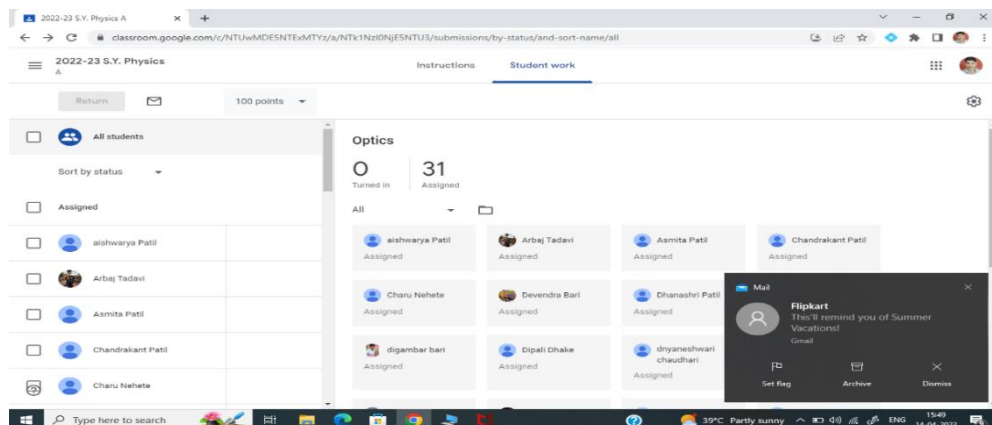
2022-23 S.Y. Physics A ×
classroom.google.com/c/NTUwMDE5NTExMTYz/a/NTk1NzI0NjE5NTU3/submissions/by-status/and-sort-name/all

2022-23 S.Y. Physics A

Instructions Student work

Return 100 points

All students

Sort by status

Assigned

aishwarya Patil

Arbaj Tadavi

Asmita Patil

Chandrakant Patil

Charu Nehete

Optics

0 Turned in 31 Assigned

All

aishwarya Patil Assigned

Arbaj Tadavi Assigned

Asmita Patil Assigned

Chandrakant Patil Assigned

Charu Nehete Assigned

Devendra Bari Assigned

Dhanashri Patil Assigned

digambar bari Assigned

Dipali Dhake Assigned

dnyaneshwari chaudhari Assigned

Mail ×

Flipkart
This'll remind you of Summer Vacations!
Gmail

Set flag Archive Dismiss

Type here to search

39°C Partly sunny ENG 15:49 14-04-2022